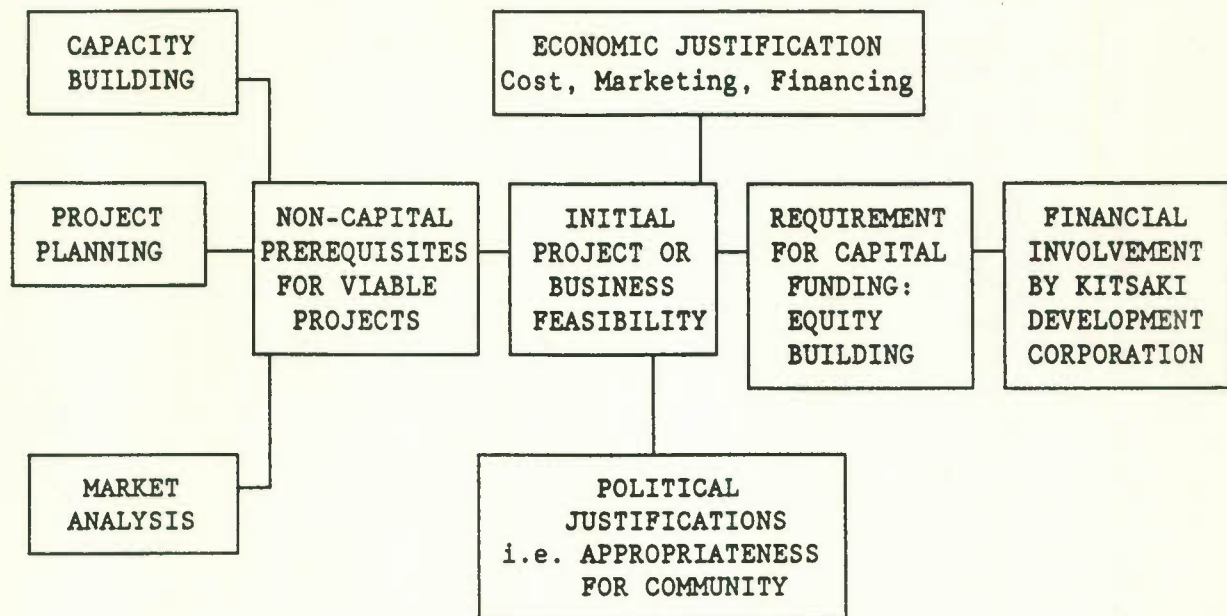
CAPACITY BUILDING

ECONOMIC JUSTIFICATION
Cost, Marketing, Financing

PROJECT PLANNING

NON-CAPITAL PREREQUISITES FOR VIABLE PROJECTS

INITIAL PROJECT OR BUSINESS FEASIBILITY

REQUIREMENT FOR CAPITAL FUNDING: EQUITY BUILDING

FINANCIAL INVOLVEMENT BY KITSAKI DEVELOPMENT CORPORATION

MARKET ANALYSIS

POLITICAL JUSTIFICATIONS
i.e. APPROPRIATENESS FOR COMMUNITY